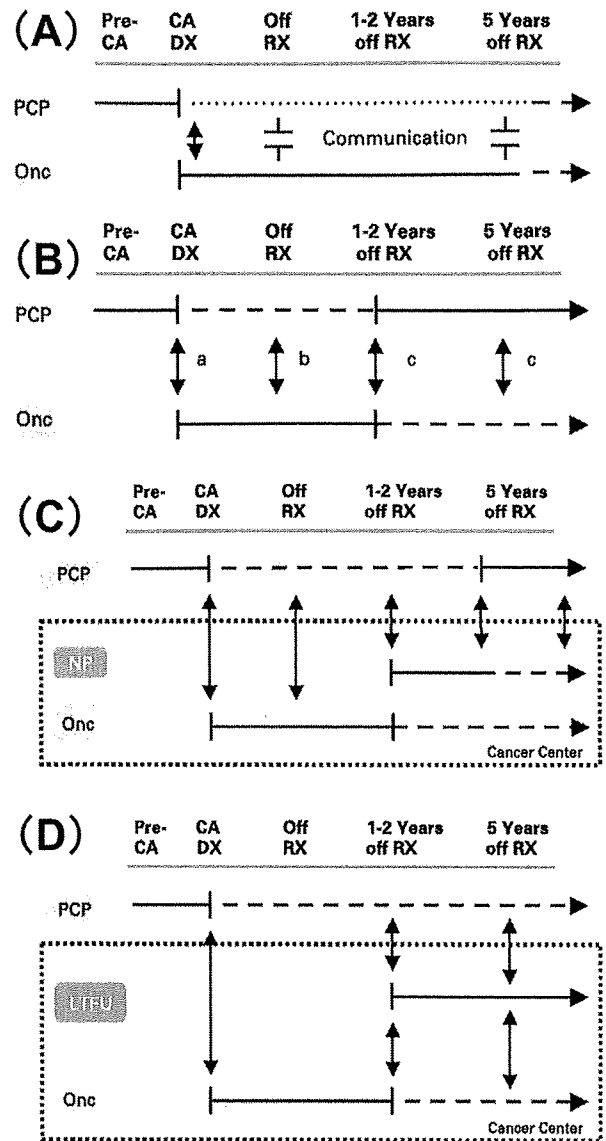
(A) Pre-CA CA DX Off RX 1-2 Years off RX 5 Years off RX

PCP

Communication

Onc

(B) Pre-CA CA DX Off RX 1-2 Years off RX 5 Years off RX

PCP

a b c c

Onc

(C) Pre-CA CA DX Off RX 1-2 Years off RX 5 Years off RX

PCP

NP

Onc

Cancer Center

(D) Pre-CA CA DX Off RX 1-2 Years off RX 5 Years off RX

PCP

LTFU

Onc

Cancer Center